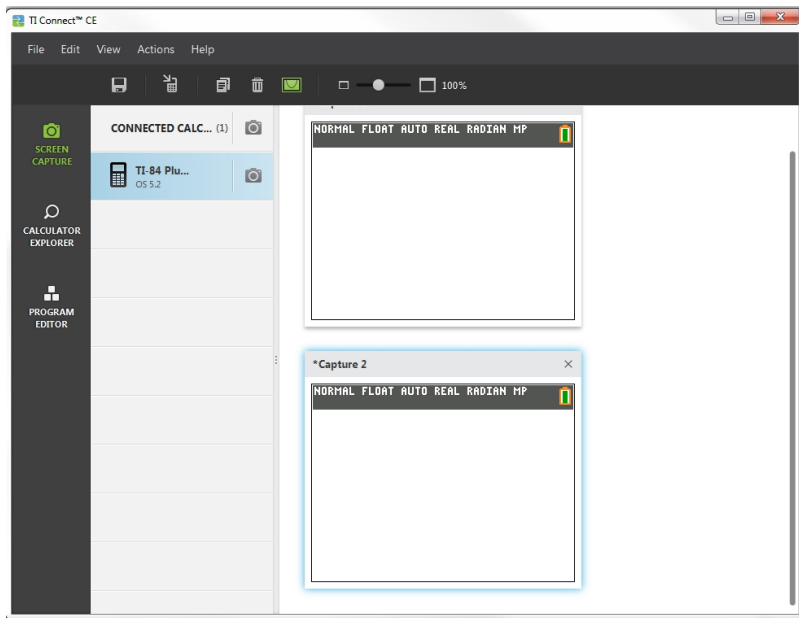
TI Connect™ CE

File Edit View Actions Help

100%

SCREEN CAPTURE

CALCULATOR EXPLORER

PROGRAM EDITOR

CONNECTED CALC... (1)

TI-84 Plu...
OS 5.2

NORMAL FLOAT AUTO REAL RADIAN MP

*Capture 2

NORMAL FLOAT AUTO REAL RADIAN MP